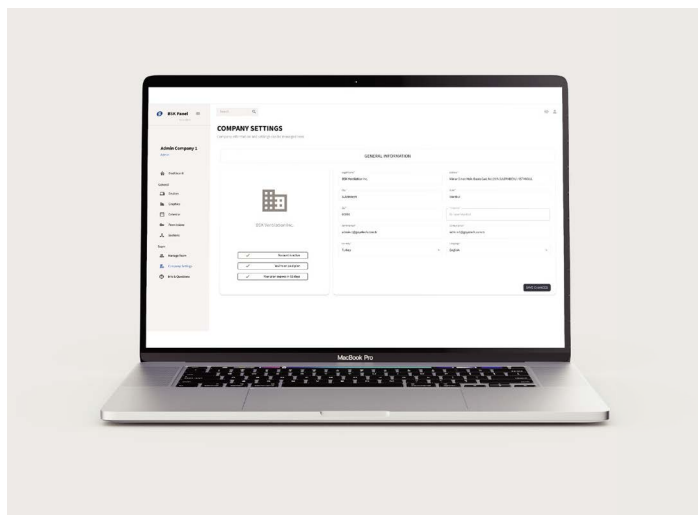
BEA Panel

Admin Company 1

Dashboard

Devices

Locations

Contents

Timetables

Updates

Manage Team

Company Settings

FAQ & Questions

Search

COMPANY SETTINGS

GENERAL INFORMATION

BEA Yazılım Danışmanlık...

Product Verified

Terms Accepted

You have logged in 1 times

BEA Yazılım Danışmanlık

Türkiye

English

SAVE CHANGES

MacBook Pro